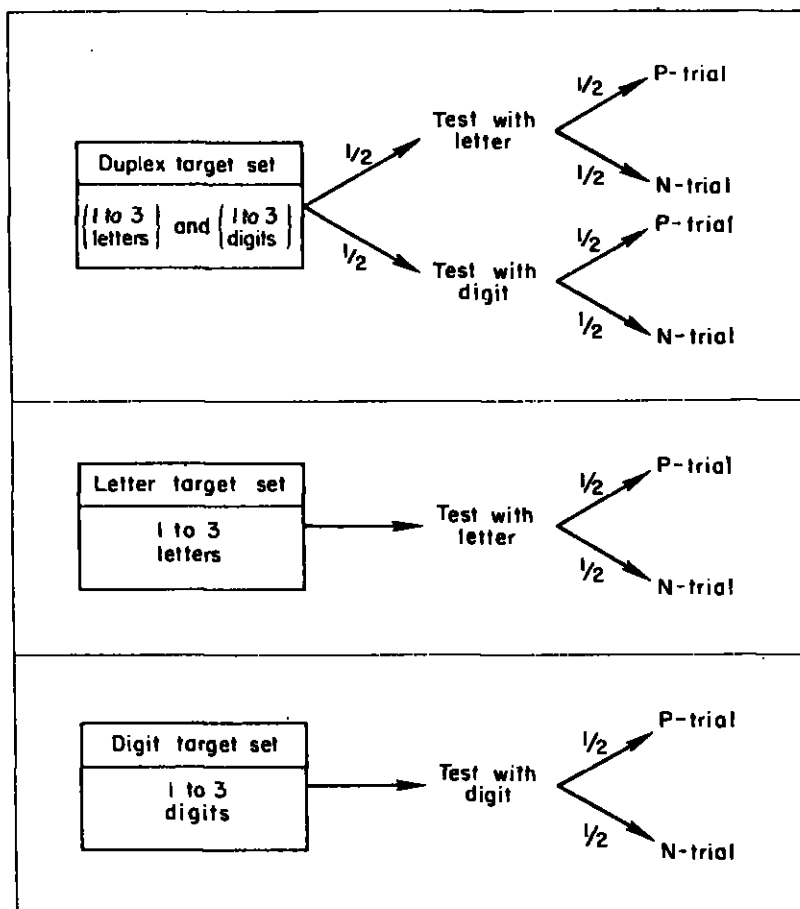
Duplex target set

$\left\{\begin{matrix}1 \text{ to } 3\\ \text{letters}\end{matrix}\right\}$ and $\left\{\begin{matrix}1 \text{ to } 3\\ \text{digits}\end{matrix}\right\}$

$\frac{1}{2}$

Test with letter

$\frac{1}{2}$

P-trial

$\frac{1}{2}$

N-trial

$\frac{1}{2}$

Test with digit

$\frac{1}{2}$

P-trial

$\frac{1}{2}$

N-trial

Letter target set

1 to 3 letters

Test with letter

$\frac{1}{2}$

P-trial

$\frac{1}{2}$

N-trial

Digit target set

1 to 3 digits

Test with digit

$\frac{1}{2}$

P-trial

$\frac{1}{2}$

N-trial